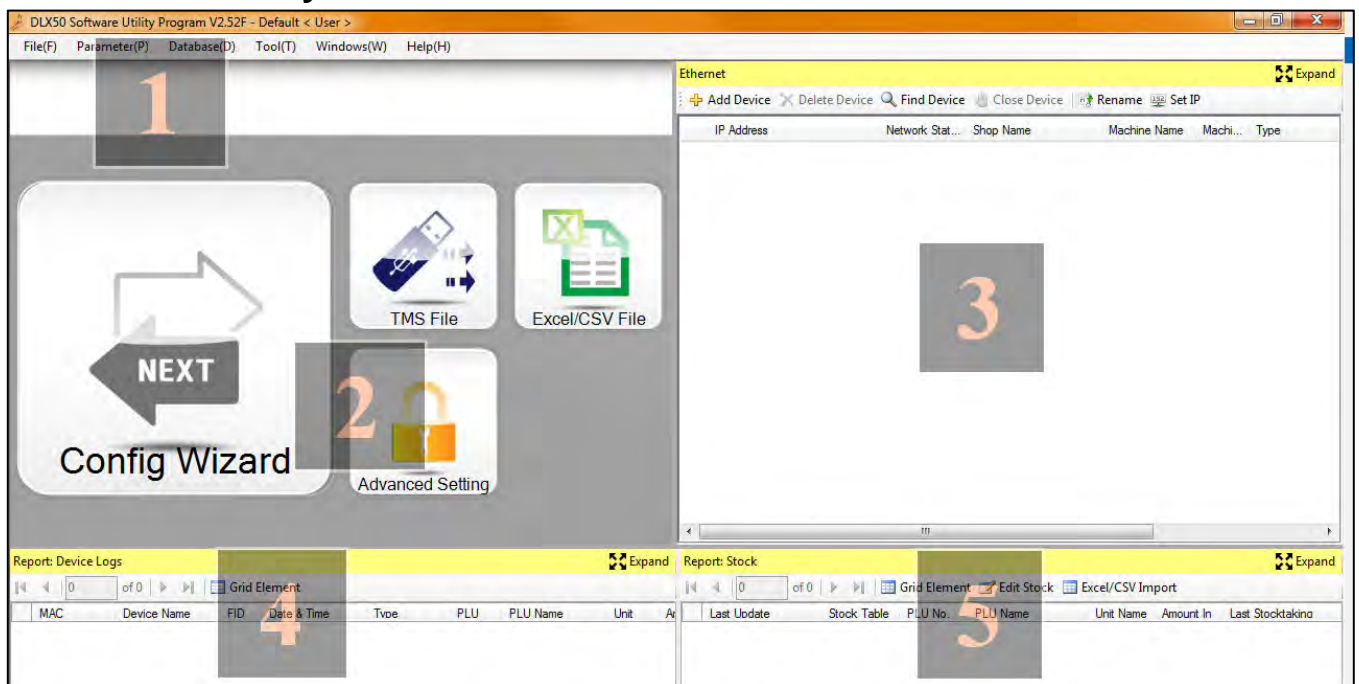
DLX50 Software Utility Program V2.52F - Default < User >

File(F) Parameter(P) Database(D) Tool(T) Windows(W) Help(H)

1

NEXT

Config Wizard

TMS File

Excel/CSV File

2

Advanced Setting

Ethernet

Expand

Add Device Delete Device Find Device Close Device Rename Set IP

| IP Address | Network Stat... | Shop Name | Machine Name | Machi... | Type |
|---|---|---|---|---|---|

3

Report: Device Logs

Expand

0 of 0 Grid Element

| MAC | Device Name | FID | Date & Time | Type | PLU | PLU Name | Unit | A |
|---|---|---|---|---|---|---|---|---|

4

Report: Stock

Expand

0 of 0 Grid Element Edit Stock Excel/CSV Import

| Last Update | Stock Table | PLU No. | PLU Name | Unit Name | Amount In | Last Stocktaking |
|---|---|---|---|---|---|---|

5